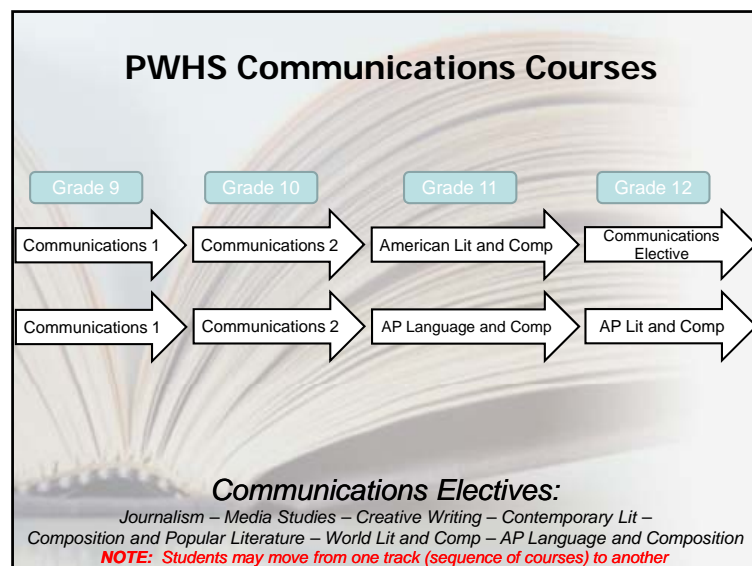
PWHS Communications Courses

Grade 9

Grade 10

Grade 11

Grade 12

Communications 1

Communications 2

American Lit and Comp

Communications Elective

Communications 1

Communications 2

AP Language and Comp

AP Lit and Comp

Communications Electives:

Journalism – Media Studies – Creative Writing – Contemporary Lit – Composition and Popular Literature – World Lit and Comp – AP Language and Composition

NOTE: Students may move from one track (sequence of courses) to another